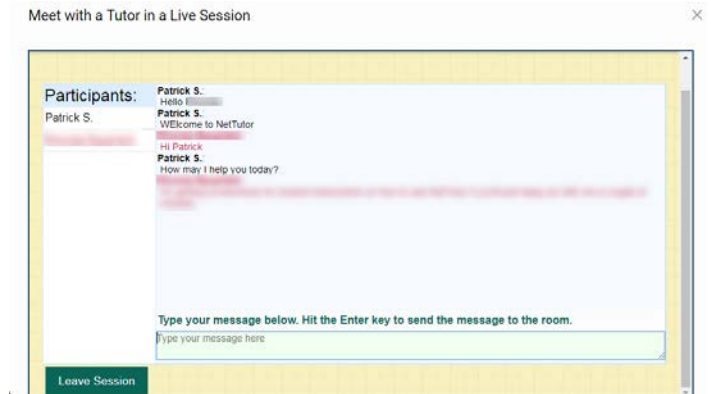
Meet with a Tutor in a Live Session

×

Participants:
Patrick S.
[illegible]

Patrick S.
Hello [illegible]
Patrick S.
WElcome to NetTutor
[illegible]
Hi Patrick
Patrick S.
How may I help you today?
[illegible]
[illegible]

Type your message below. Hit the Enter key to send the message to the room.

Type your message here

Leave Session